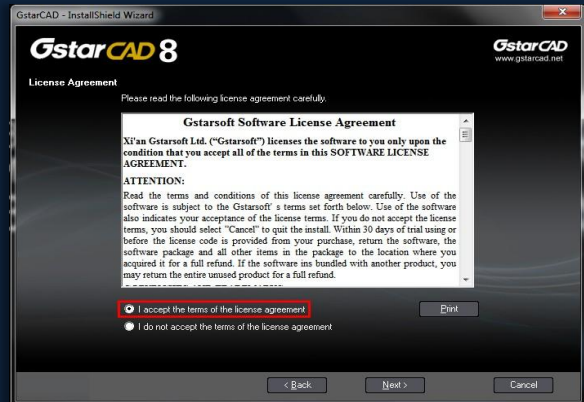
GstarCAD - InstallShield Wizard

GstarCAD 8

GstarCAD
www.gstarcad.net

License Agreement

Please read the following license agreement carefully.

Gstarsoft Software License Agreement

Xi'an Gstarsoft Ltd. ("Gstarsoft") licenses the software to you only upon the condition that you accept all of the terms in this SOFTWARE LICENSE AGREEMENT.

ATTENTION:

Read the terms and conditions of this license agreement carefully. Use of the software is subject to the Gstarsoft' s terms set forth below. Use of the software also indicates your acceptance of the license terms. If you do not accept the license terms, you should select "Cancel" to quit the install. Within 30 days of trial using or before the license code is provided from your purchase, return the software, the software package and all other items in the package to the location where you acquired it for a full refund. If the software ins bundled with another product, you may return the entire unused product for a full refund.

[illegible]

I accept the terms of the license agreement

Print

I do not accept the terms of the license agreement

< Back

Next >

Cancel